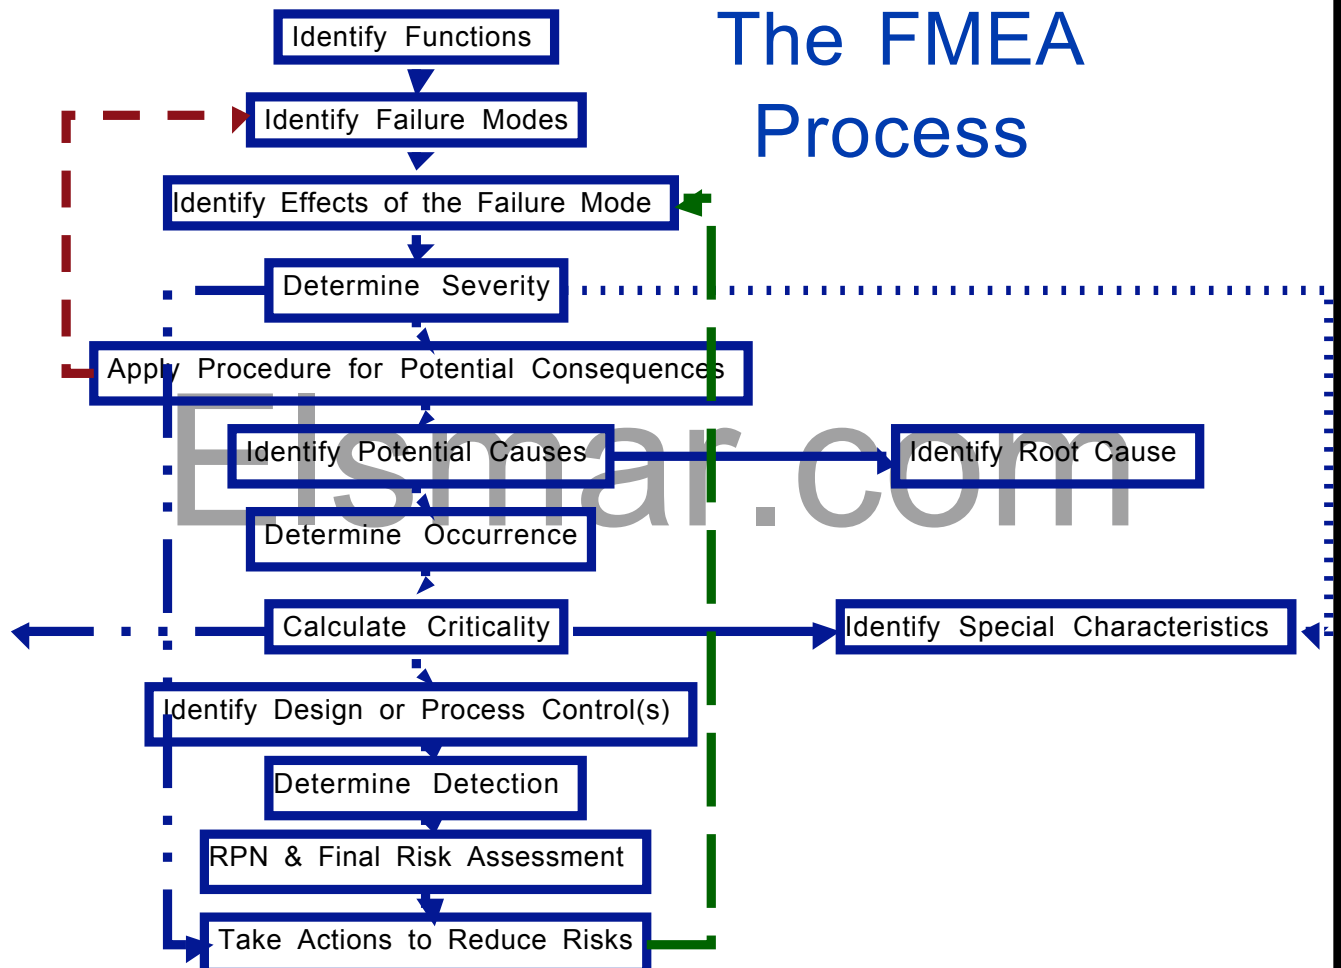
The FMEA Process

Identify Functions

Identify Failure Modes

Identify Effects of the Failure Mode

Determine Severity

Apply Procedure for Potential Consequences

Identify Potential Causes

Identify Root Cause

Determine Occurrence

Calculate Criticality

Identify Special Characteristics

Identify Design or Process Control(s)

Determine Detection

RPN & Final Risk Assessment

Take Actions to Reduce Risks

Elsmar.com